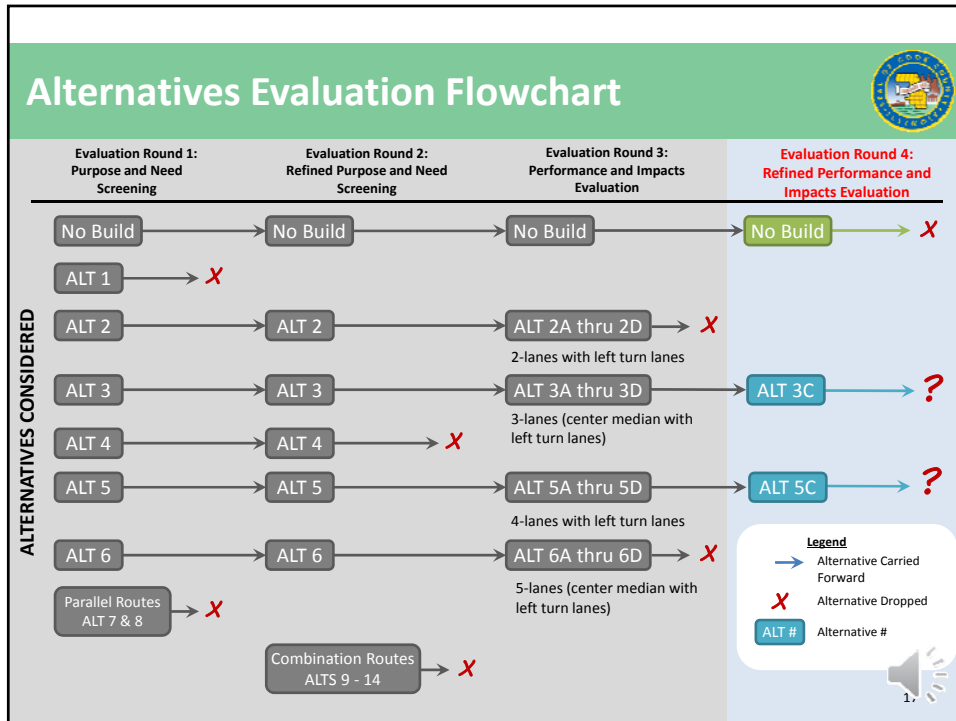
Alternatives Evaluation Flowchart

Evaluation Round 1: Purpose and Need Screening

Evaluation Round 2: Refined Purpose and Need Screening

Evaluation Round 3: Performance and Impacts Evaluation

Evaluation Round 4: Refined Performance and Impacts Evaluation

ALTERNATIVES CONSIDERED

No Build → No Build → No Build → No Build → X

ALT 1 → X

ALT 2 → ALT 2 → ALT 2A thru 2D → X
2-lanes with left turn lanes

ALT 3 → ALT 3 → ALT 3A thru 3D → ALT 3C → ?
3-lanes (center median with left turn lanes)

ALT 4 → ALT 4 → X

ALT 5 → ALT 5 → ALT 5A thru 5D → ALT 5C → ?
4-lanes with left turn lanes

ALT 6 → ALT 6 → ALT 6A thru 6D → X
5-lanes (center median with left turn lanes)

Parallel Routes ALT 7 & 8 → X

Combination Routes ALTS 9 - 14 → X

Legend
Alternative Carried Forward
X Alternative Dropped
ALT # Alternative #

17